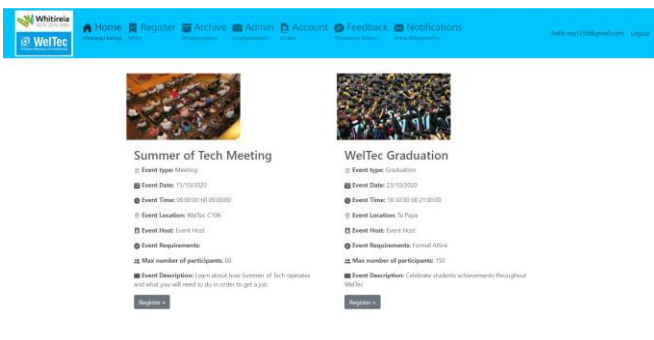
Whitireia NEW ZEALAND
WelTec

Home Whārangi kāinga
Register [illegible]
Archive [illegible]
Admin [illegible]
Account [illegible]
Feedback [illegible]
Notifications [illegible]

Hello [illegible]@gmail.com Logout

Summer of Tech Meeting
Event type: Meeting
Event Date: 15/10/2020
Event Time: 00:00:00 till 09:00:00
Event Location: WelTec C106
Event Host: Event Host
Event Requirements:
Max number of participants: 60
Event Description: Learn about how Summer of Tech operates and what you will need to do in order to get a job
Register »

WelTec Graduation
Event type: Graduation
Event Date: 23/10/2020
Event Time: 18:30:00 till 21:00:00
Event Location: Te Papa
Event Host: Event Host
Event Requirements: Formal Attire
Max number of participants: 150
Event Description: Celebrate students achievements throughout WelTec
Register »